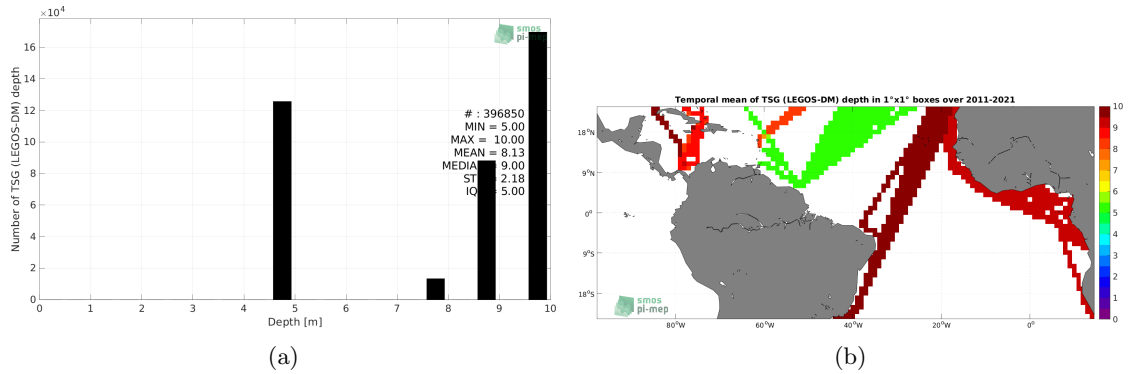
$\times10^4$

smos pi-mep

Number of TSG (LEGOS-DM) depth

16
14
12
10
8
6
4
2
0

# : 396850
MIN = 5.00
MAX = 10.00
MEAN = 8.13
MEDIA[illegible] 9.00
ST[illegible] 2.18
IQ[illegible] 5.00

0 1 2 3 4 5 6 7 8 9 10

Depth [m]

(a)

Temporal mean of TSG (LEGOS-DM) depth in 1°x1° boxes over 2011-2021

18°N
9°N
0°
9°S
18°S

80°W 60°W 40°W 20°W 0°

10
9
8
7
6
5
4
3
2
1
0

smos pi-mep

(b)